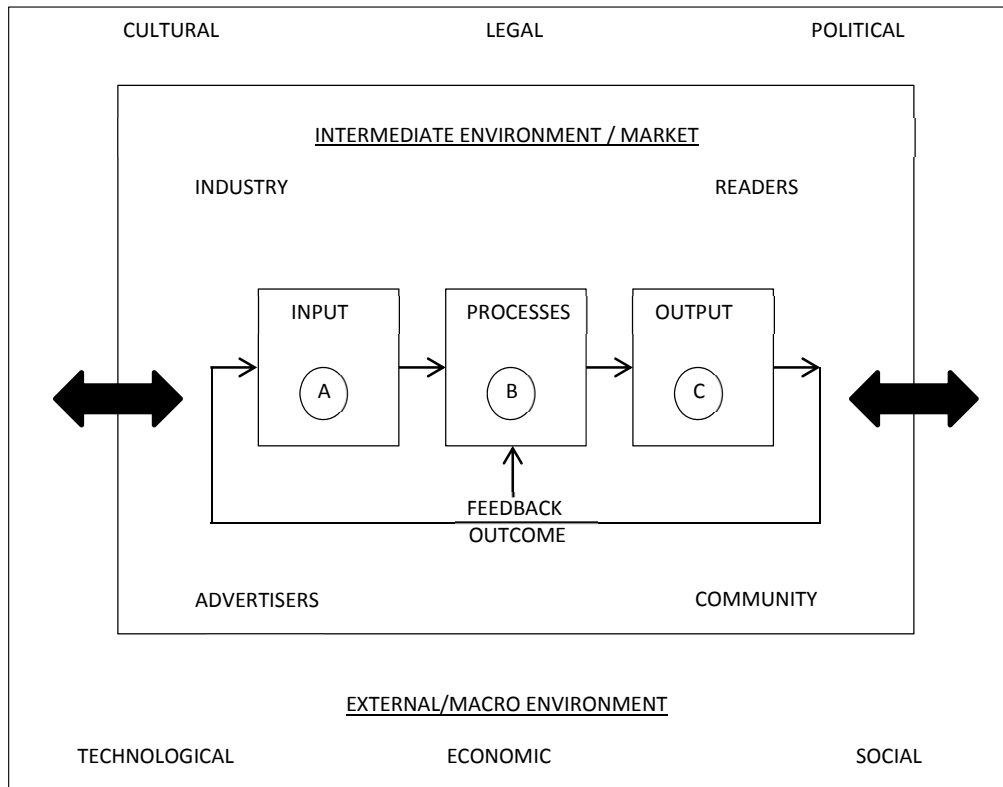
CULTURAL

LEGAL

POLITICAL

INTERMEDIATE ENVIRONMENT / MARKET

INDUSTRY

READERS

INPUT

A

PROCESSES

B

OUTPUT

C

FEEDBACK

OUTCOME

ADVERTISERS

COMMUNITY

EXTERNAL/MACRO ENVIRONMENT

TECHNOLOGICAL

ECONOMIC

SOCIAL